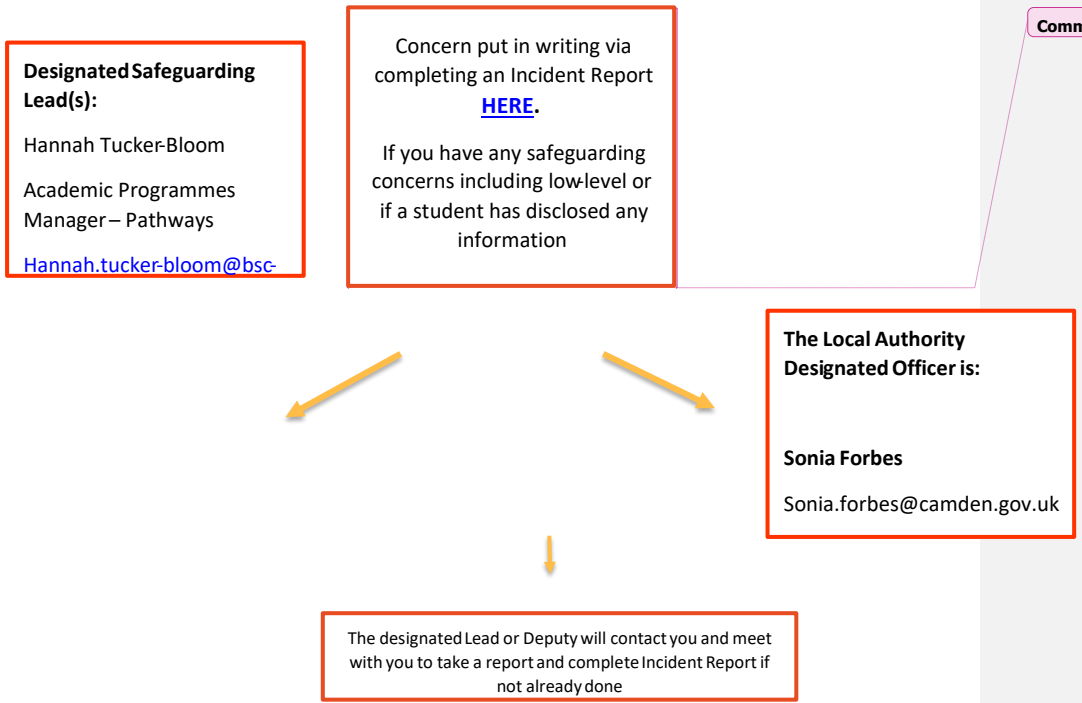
Designated Safeguarding Lead(s):

Hannah Tucker-Bloom

Academic Programmes Manager – Pathways

Hannah.tucker-bloom@bsc-

Concern put in writing via completing an Incident Report HERE.

If you have any safeguarding concerns including low-level or if a student has disclosed any information

Comm

The Local Authority Designated Officer is:

Sonia Forbes

Sonia.forbes@camden.gov.uk

The designated Lead or Deputy will contact you and meet with you to take a report and complete Incident Report if not already done